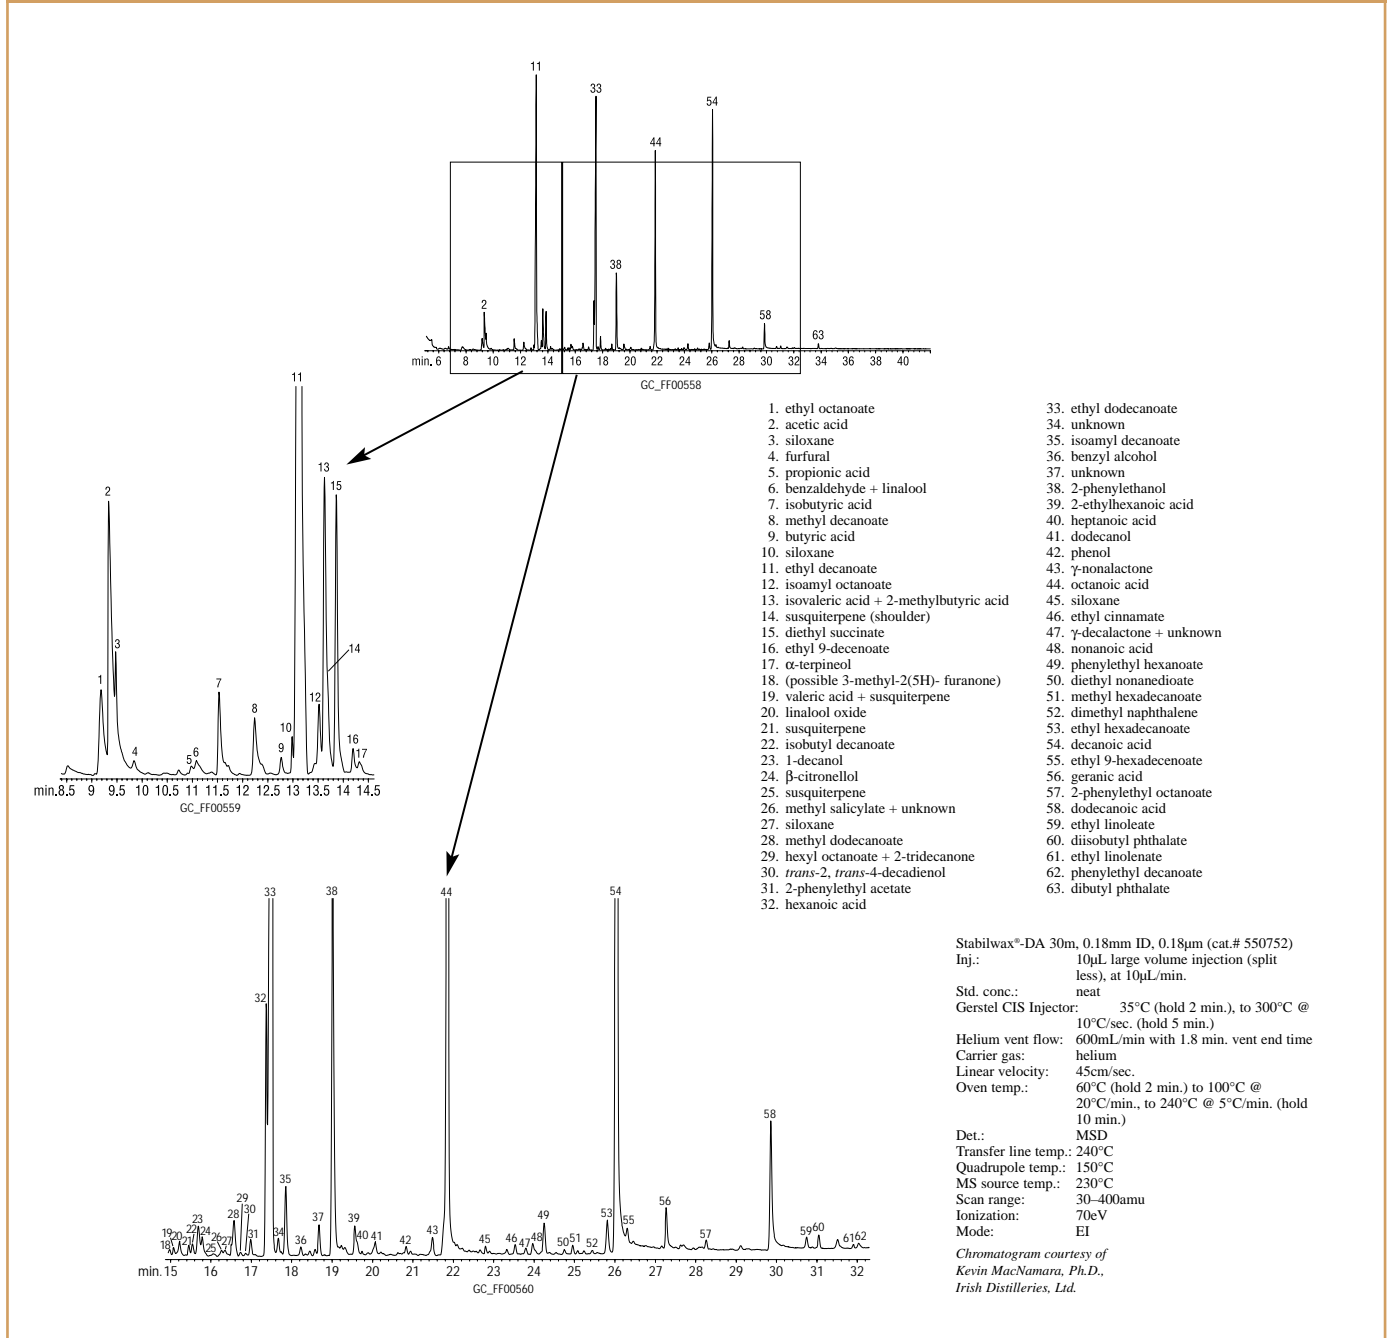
11
33
54
44
38
2
58
63
min. 6 8 10 12 14 16 18 20 22 24 26 28 30 32 34 36 38 40
GC_FF00558

11
13
15
2
14
3
1
7
8
12
10
16
17
9
4
5
6
min. 8.5 9 9.5 10 10.5 11 11.5 12 12.5 13 13.5 14 14.5
GC_FF00559

1. ethyl octanoate
2. acetic acid
3. siloxane
4. furfural
5. propionic acid
6. benzaldehyde + linalool
7. isobutyric acid
8. methyl decanoate
9. butyric acid
10. siloxane
11. ethyl decanoate
12. isoamyl octanoate
13. isovaleric acid + 2-methylbutyric acid
14. susquiterpene (shoulder)
15. diethyl succinate
16. ethyl 9-decenoate
17. α-terpineol
18. (possible 3-methyl-2(5H)- furanone)
19. valeric acid + susquiterpene
20. linalool oxide
21. susquiterpene
22. isobutyl decanoate
23. 1-decanol
24. β-citronellol
25. susquiterpene
26. methyl salicylate + unknown
27. siloxane
28. methyl dodecanoate
29. hexyl octanoate + 2-tridecanone
30. *trans*-2, *trans*-4-decadienol
31. 2-phenylethyl acetate
32. hexanoic acid

33. ethyl dodecanoate
34. unknown
35. isoamyl decanoate
36. benzyl alcohol
37. unknown
38. 2-phenylethanol
39. 2-ethylhexanoic acid
40. heptanoic acid
41. dodecanol
42. phenol
43. γ-nonalactone
44. octanoic acid
45. siloxane
46. ethyl cinnamate
47. γ-decalactone + unknown
48. nonanoic acid
49. phenylethyl hexanoate
50. diethyl nonanedioate
51. methyl hexadecanoate
52. dimethyl naphthalene
53. ethyl hexadecanoate
54. decanoic acid
55. ethyl 9-hexadecenoate
56. geranic acid
57. 2-phenylethyl octanoate
58. dodecanoic acid
59. ethyl linoleate
60. diisobutyl phthalate
61. ethyl linolenate
62. phenylethyl decanoate
63. dibutyl phthalate

33
38
44
54
32
58
35
29
30
28
23
22
24
19
20
21
18
26
25
27
31
34
36
37
39
40
41
42
43
45
46
47
48
49
50
51
52
53
55
56
57
59
60
61
62
min. 15 16 17 18 19 20 21 22 23 24 25 26 27 28 29 30 31 32
GC_FF00560

Stabilwax®-DA 30m, 0.18mm ID, 0.18µm (cat.# 550752)
Inj.: 10µL large volume injection (split less), at 10µL/min.
Std. conc.: neat
Gerstel CIS Injector: 35°C (hold 2 min.), to 300°C @ 10°C/sec. (hold 5 min.)
Helium vent flow: 600mL/min with 1.8 min. vent end time
Carrier gas: helium
Linear velocity: 45cm/sec.
Oven temp.: 60°C (hold 2 min.) to 100°C @ 20°C/min., to 240°C @ 5°C/min. (hold 10 min.)
Det.: MSD
Transfer line temp.: 240°C
Quadrupole temp.: 150°C
MS source temp.: 230°C
Scan range: 30–400amu
Ionization: 70eV
Mode: EI

*Chromatogram courtesy of Kevin MacNamara, Ph.D., Irish Distilleries, Ltd.*